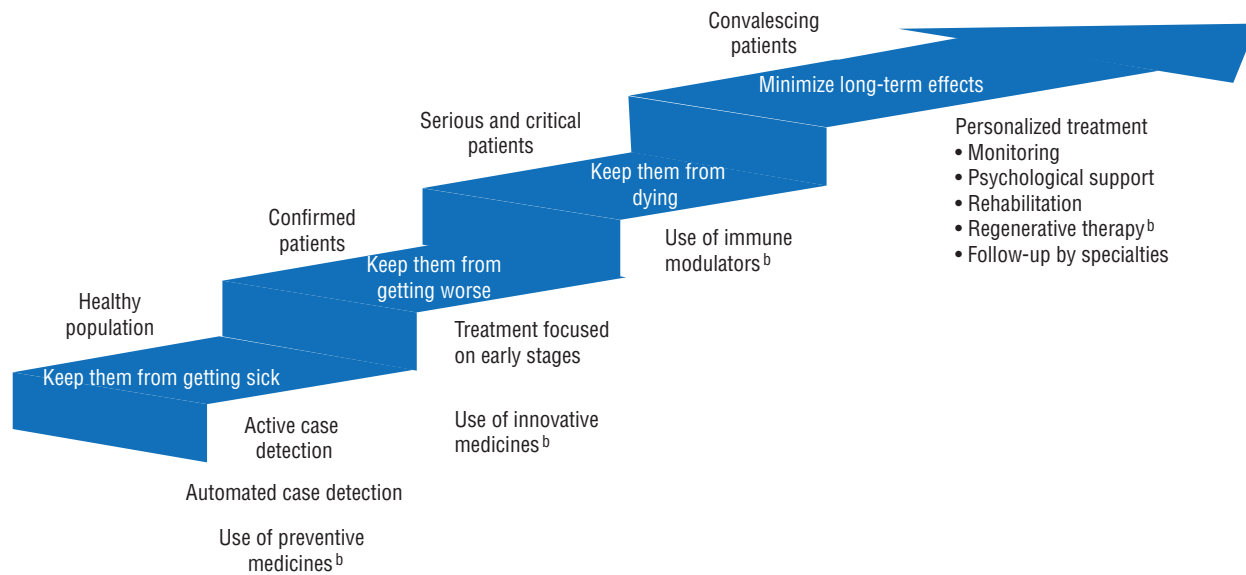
Healthy population

Keep them from getting sick

Active case detection

Automated case detection

Use of preventive medicines $^{b}$

Confirmed patients

Keep them from getting worse

Treatment focused on early stages

Use of innovative medicines $^{b}$

Serious and critical patients

Keep them from dying

Use of immune modulators $^{b}$

Convalescing patients

Minimize long-term effects

Personalized treatment
• Monitoring
• Psychological support
• Rehabilitation
• Regenerative therapy $^{b}$
• Follow-up by specialties